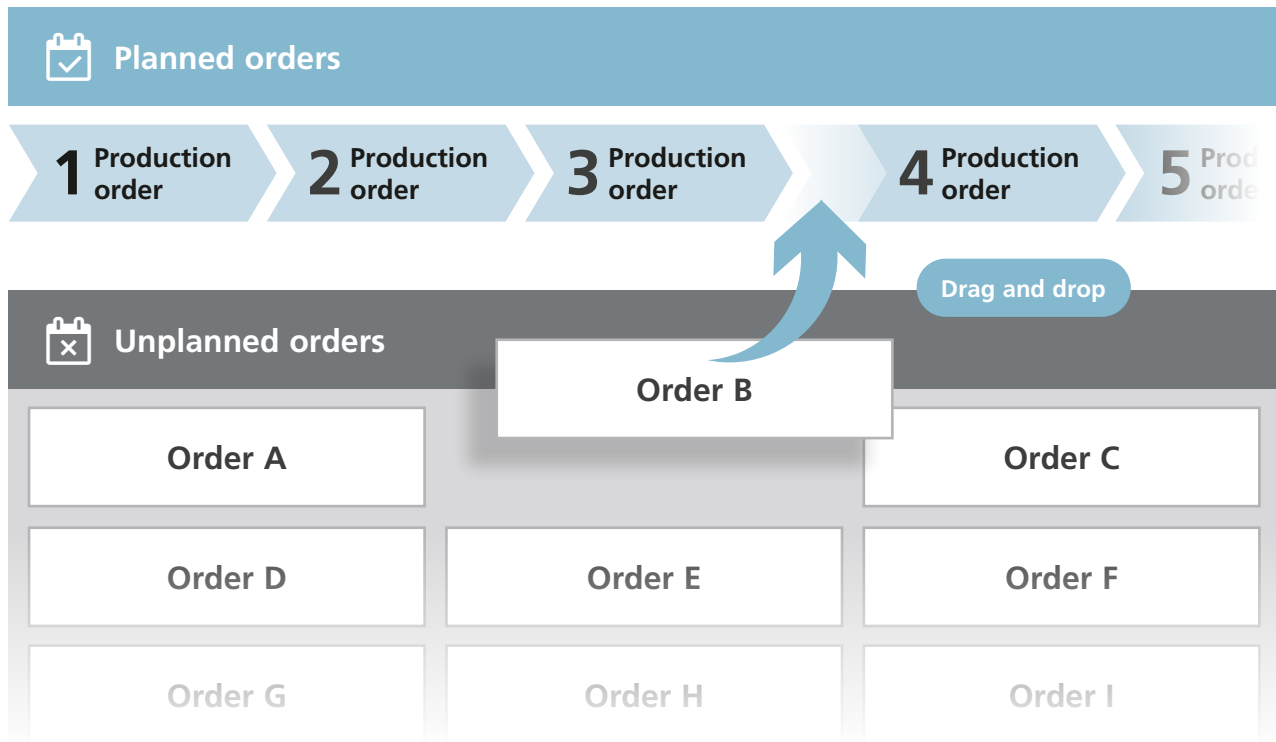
Planned orders

1 Production order

2 Production order

3 Production order

4 Production order

5 Prod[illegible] orde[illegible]

Drag and drop

Unplanned orders

Order B

Order A

Order C

Order D

Order E

Order F

Order G

Order H

Order I